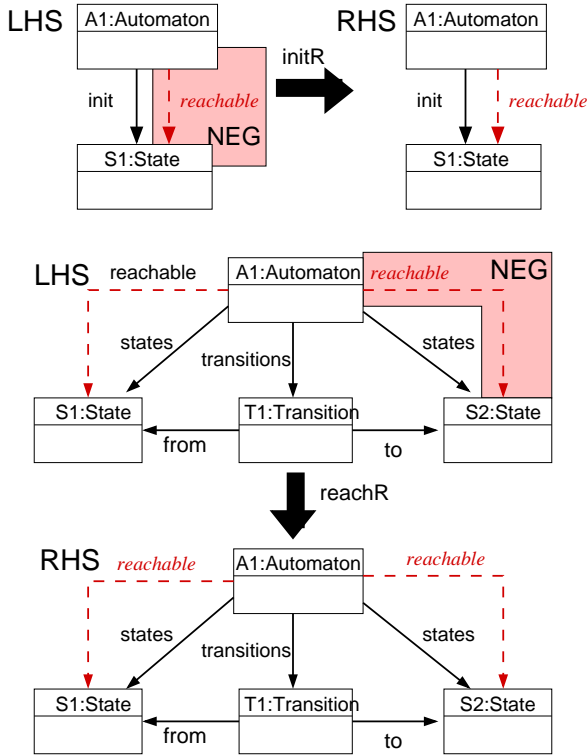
LHS

A1:Automaton

init

reachable

NEG

S1:State

initR

RHS

A1:Automaton

init

reachable

S1:State

LHS

reachable

A1:Automaton

reachable

NEG

states

transitions

states

S1:State

T1:Transition

S2:State

from

to

reachR

RHS

reachable

A1:Automaton

reachable

states

transitions

states

S1:State

T1:Transition

S2:State

from

to